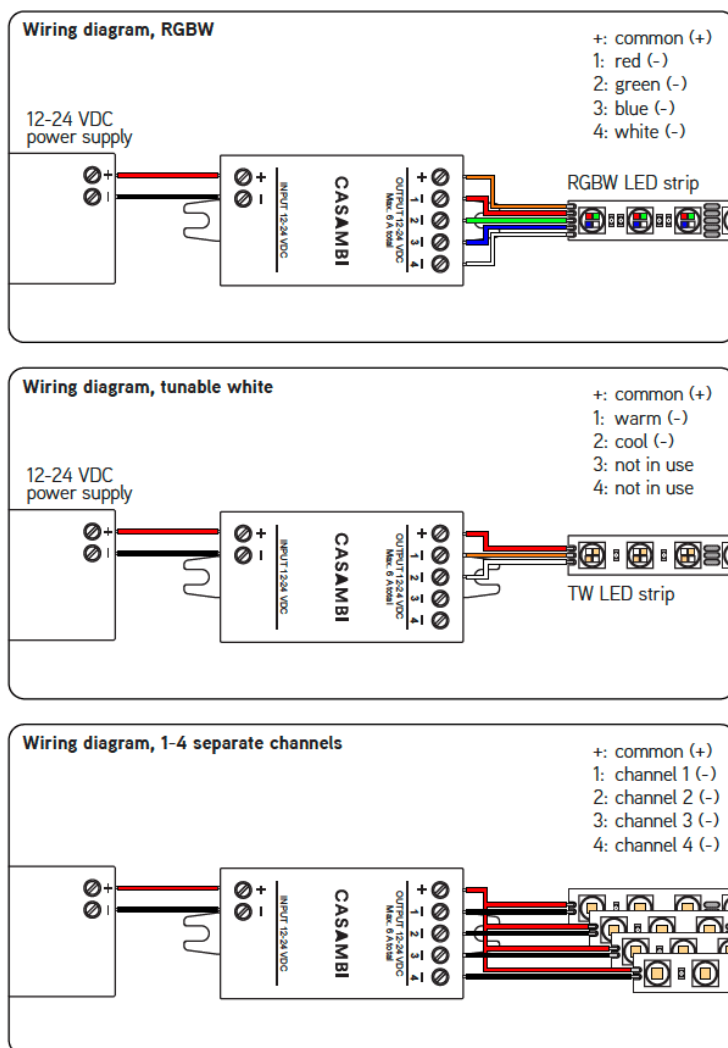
Wiring diagram, RGBW

+: common (+)
1: red (-)
2: green (-)
3: blue (-)
4: white (-)

12-24 VDC
power supply

+
–

+
–
INPUT 12-24 VDC
CASAMBI
OUTPUT 12-24 VDC
Max. 6 A total
+
1 –
2 –
3 –
4 –

RGBW LED strip

Wiring diagram, tunable white

+: common (+)
1: warm (-)
2: cool (-)
3: not in use
4: not in use

12-24 VDC
power supply

+
–

+
–
INPUT 12-24 VDC
CASAMBI
OUTPUT 12-24 VDC
Max. 6 A total
+
1 –
2 –
3 –
4 –

TW LED strip

Wiring diagram, 1-4 separate channels

+: common (+)
1: channel 1 (-)
2: channel 2 (-)
3: channel 3 (-)
4: channel 4 (-)

+
–

+
–
INPUT 12-24 VDC
CASAMBI
OUTPUT 12-24 VDC
Max. 6 A total
+
1 –
2 –
3 –
4 –